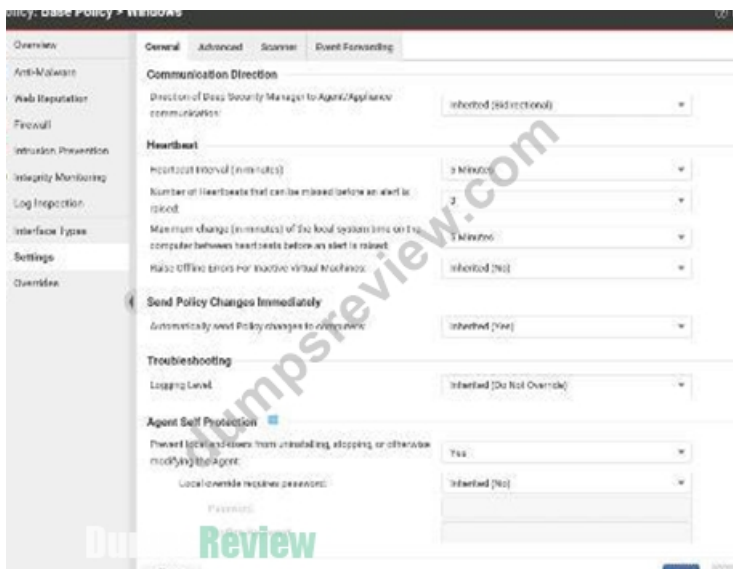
olicy: Base Policy > Windows

Overview
Anti-Malware
Web Reputation
Firewall
Intrusion Prevention
Integrity Monitoring
Log Inspection
Interface Types
Settings
Overrides

General Advanced Scanner Event Forwarding

Communication Direction

Direction of Deep Security Manager to Agent/Appliance communication: Inherited (Bidirectional)

Heartbeat

Heartbeat Interval (in minutes): 5 Minutes

Number of Heartbeats that can be missed before an alert is raised: 2

Maximum change (in minutes) of the local system time on the computer between heartbeats before an alert is raised: 5 Minutes

Raise Offline Errors For Inactive Virtual Machines: Inherited (No)

Send Policy Changes Immediately

Automatically send Policy changes to computers: Inherited (Yes)

Troubleshooting

Logging Level: Inherited (Do Not Override)

Agent Self Protection

Prevent local end-users from uninstalling, stopping, or otherwise modifying the Agent: Yes

Local override requires password: Inherited (No)

Password:

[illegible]

dumpsreview.com

Dumps Review